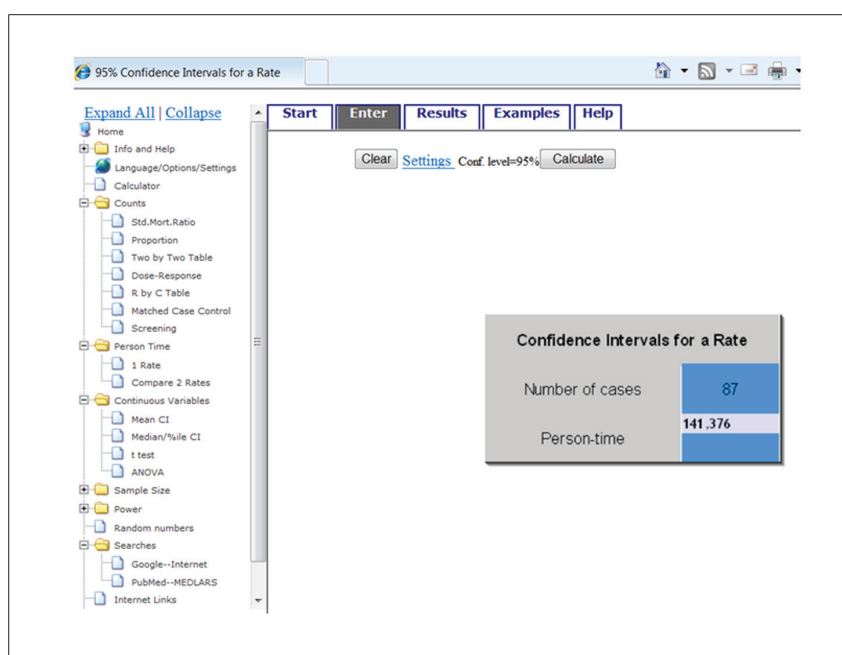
95% Confidence Intervals for a Rate

Expand All | Collapse
Home
Info and Help
Language/Options/Settings
Calculator
Counts
Std.Mort.Ratio
Proportion
Two by Two Table
Dose-Response
R by C Table
Matched Case Control
Screening
Person Time
1 Rate
Compare 2 Rates
Continuous Variables
Mean CI
Median/%ile CI
t test
ANOVA
Sample Size
Power
Random numbers
Searches
Google--Internet
PubMed--MEDLARS
Internet Links

Start | Enter | Results | Examples | Help

Clear | Settings | Conf. level=95% | Calculate

Confidence Intervals for a Rate

| | |
|---|---|
| Number of cases | 87 |
| Person-time | 141,376 |